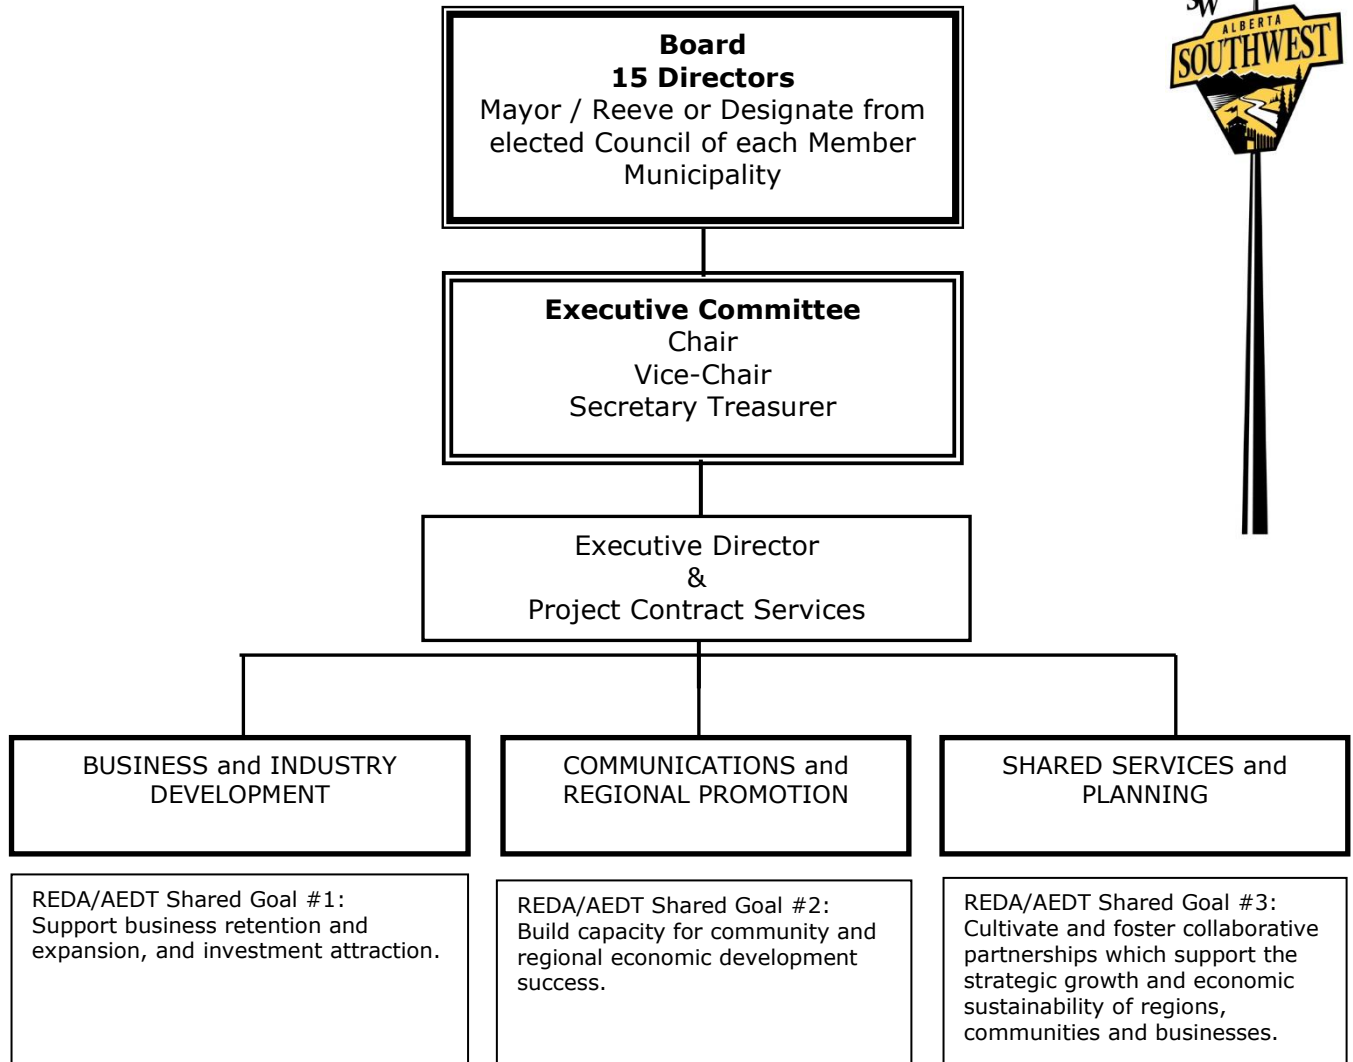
Board
15 Directors
Mayor / Reeve or Designate from elected Council of each Member Municipality

SW
ALBERTA
SOUTHWEST

Executive Committee
Chair
Vice-Chair
Secretary Treasurer

Executive Director
&
Project Contract Services

BUSINESS and INDUSTRY DEVELOPMENT

COMMUNICATIONS and REGIONAL PROMOTION

SHARED SERVICES and PLANNING

REDA/AEDT Shared Goal #1:
Support business retention and expansion, and investment attraction.

REDA/AEDT Shared Goal #2:
Build capacity for community and regional economic development success.

REDA/AEDT Shared Goal #3:
Cultivate and foster collaborative partnerships which support the strategic growth and economic sustainability of regions, communities and businesses.